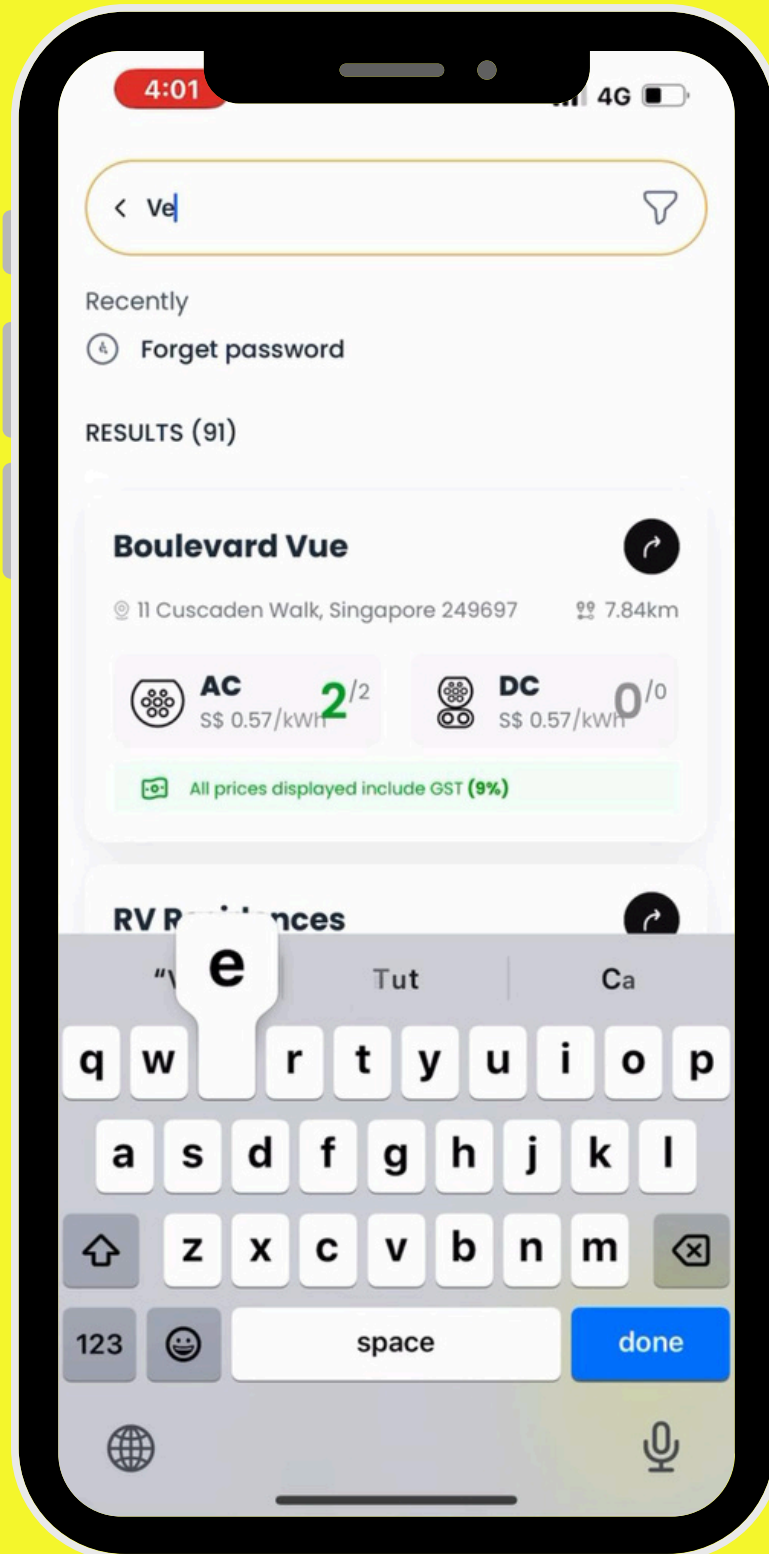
4:01
4G

Ve

Recently

Forget password

RESULTS (91)

Boulevard Vue

11 Cuscaden Walk, Singapore 249697

7.84km

AC
S$ 0.57/kWh
$2^{/2}$

DC
S$ 0.57/kWh
$0^{/0}$

All prices displayed include GST (9%)

RV R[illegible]nces

"V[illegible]
Tut
Ca

e

q w r t y u i o p
a s d f g h j k l
z x c v b n m
123
space
done